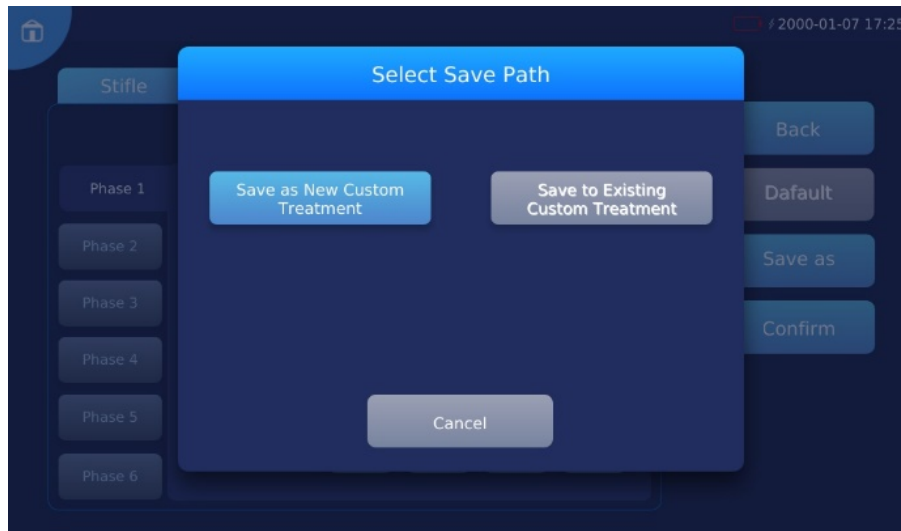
2000-01-07 17:25

Stifle

Select Save Path

Phase 1

Phase 2

Phase 3

Phase 4

Phase 5

Phase 6

Save as New Custom Treatment

Save to Existing Custom Treatment

Cancel

Back

Dafault

Save as

Confirm